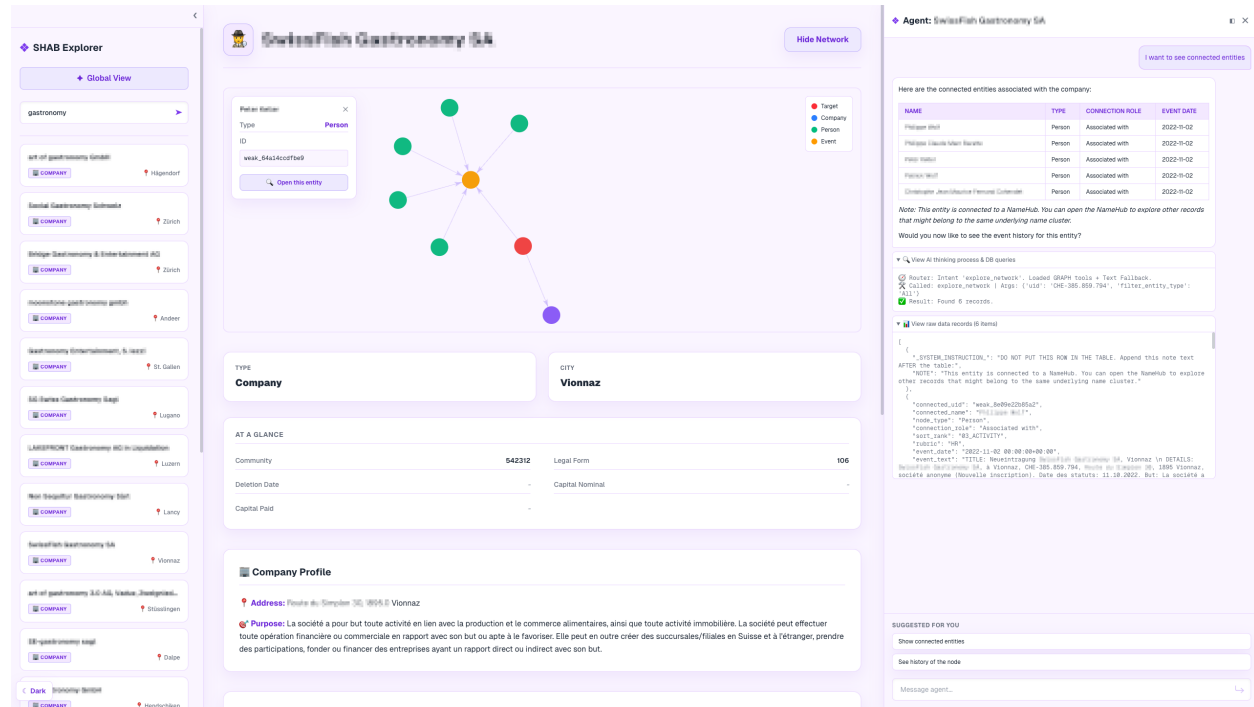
SHAB Explorer

Global View

gastronomy

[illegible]
COMPANY Hägendorf

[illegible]
COMPANY Zürich

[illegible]
COMPANY Zürich

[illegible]
COMPANY Andeer

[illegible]
COMPANY St. Gallen

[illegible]
COMPANY Lugano

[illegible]
COMPANY Luzern

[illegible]
COMPANY Lancy

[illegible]
COMPANY Vionnaz

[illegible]
COMPANY Stüsslingen

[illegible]
COMPANY Dalpe

Dark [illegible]
COMPANY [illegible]

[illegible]

Hide Network

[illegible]
Type Person
ID
weak_64a14ccdfbe9
Open this entity

Target
Company
Person
Event

TYPE
Company

CITY
Vionnaz

AT A GLANCE

| Community | 542312 | Legal Form | 106 |
|---|---|---|---|
| Deletion Date | - | Capital Nominal | - |
| Capital Paid | - | | |

Company Profile

Address: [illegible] Vionnaz

Purpose: La société a pour but toute activité en lien avec la production et le commerce alimentaires, ainsi que toute activité immobilière. La société peut effectuer toute opération financière ou commerciale en rapport avec son but ou apte à le favoriser. Elle peut en outre créer des succursales/filiales en Suisse et à l'étranger, prendre des participations, fonder ou financer des entreprises ayant un rapport direct ou indirect avec son but.

Agent: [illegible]

I want to see connected entities

Here are the connected entities associated with the company:

| NAME | TYPE | CONNECTION ROLE | EVENT DATE |
|---|---|---|---|
| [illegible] | Person | Associated with | 2022-11-02 |
| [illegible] | Person | Associated with | 2022-11-02 |
| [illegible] | Person | Associated with | 2022-11-02 |
| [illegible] | Person | Associated with | 2022-11-02 |
| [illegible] | Person | Associated with | 2022-11-02 |

Note: This entity is connected to a NameHub. You can open the NameHub to explore other records that might belong to the same underlying name cluster.

Would you now like to see the event history for this entity?

View AI thinking process & DB queries

Router: Intent 'explore_network'. Loaded GRAPH tools + Text Fallback.
Called: explore_network | Args: {'uid': 'CHE-385.859.794', 'filter_entity_type': 'All'}
Result: Found 6 records.

View raw data records (6 items)

[
  {
    "_SYSTEM_INSTRUCTION_": "DO NOT PUT THIS ROW IN THE TABLE. Append this note text AFTER the table:",
    "NOTE": "This entity is connected to a NameHub. You can open the NameHub to explore other records that might belong to the same underlying name cluster."
  },
  {
    "connected_uid": "weak_6e09e22b85a2",
    "connected_name": "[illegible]",
    "node_type": "Person",
    "connection_role": "Associated with",
    "sort_rank": "03_ACTIVITY",
    "rubric": "HR",
    "event_date": "2022-11-02 00:00:00+00:00",
    "event_text": "TITLE: Neueintragung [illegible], Vionnaz \n DETAILS: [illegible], à Vionnaz, CHE-385.859.794, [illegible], 1895 Vionnaz, société anonyme (Nouvelle inscription). Date des statuts: 11.10.2022. But: La société a

SUGGESTED FOR YOU
Show connected entities
See history of the node

Message agent...